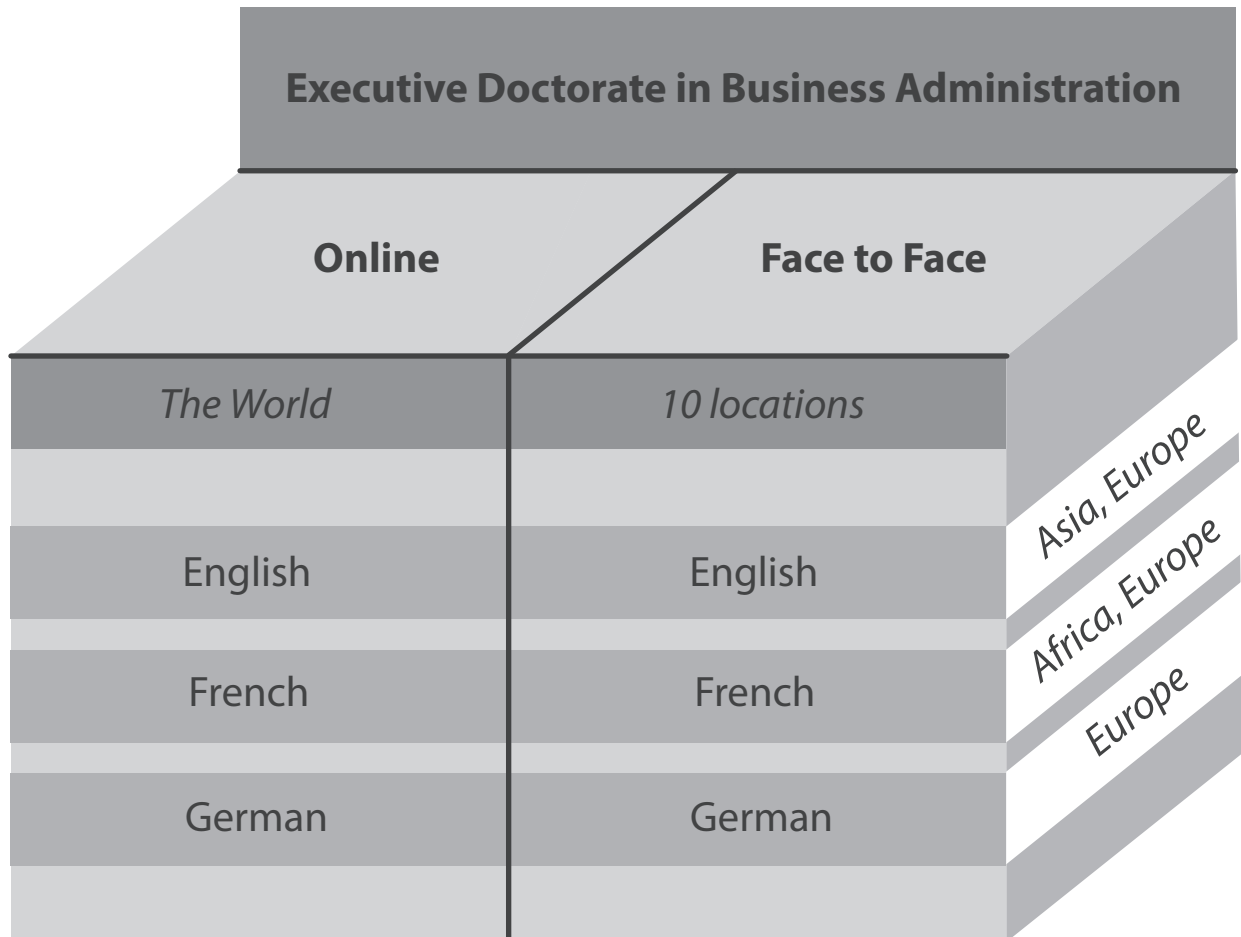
Executive Doctorate in Business Administration

| Online | Face to Face |
|---|---|
| *The World* | *10 locations* |
| English | English |
| French | French |
| German | German |

Asia, Europe
Africa, Europe
Europe